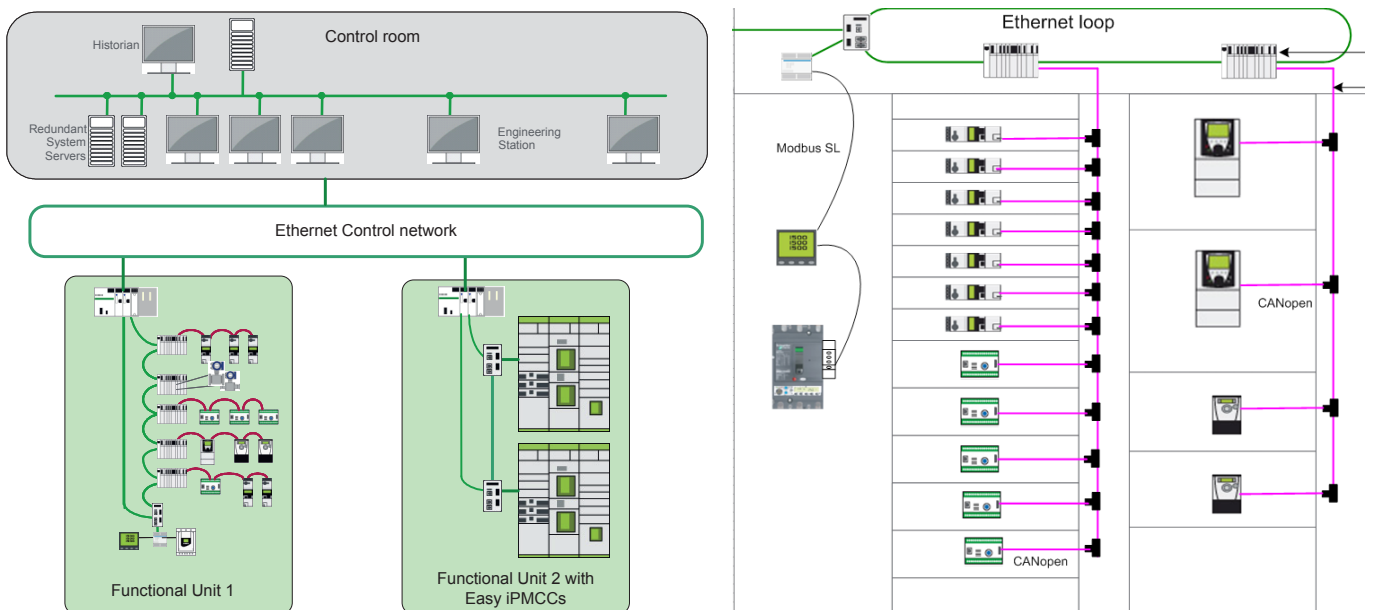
Control room

Historian

Redundant System Servers

Engineering Station

Ethernet Control network

Functional Unit 1

Functional Unit 2 with Easy iPMCCs

Ethernet loop

Modbus SL

1500
1500
1500

CANopen

CANopen